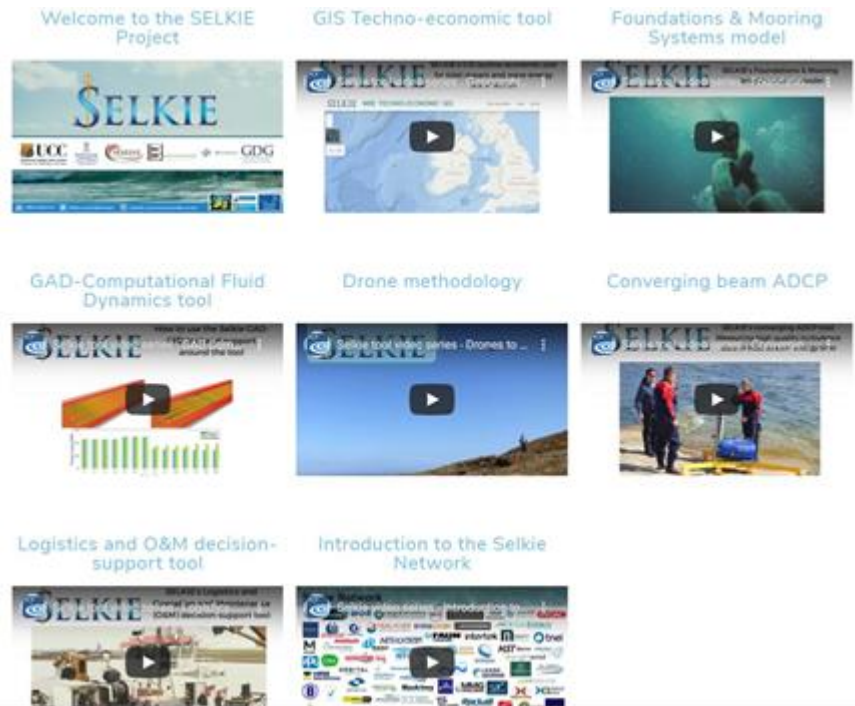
Welcome to the SELKIE Project

SELKIE

UCC

GDG

GIS Techno-economic tool

SELKIE

Foundations & Mooring Systems model

SELKIE

SELKIE's Foundations & Mooring

GAD-Computational Fluid Dynamics tool

SELKIE

How to use the Selkie GAD

Drone methodology

Selkie tool video series - Drones to ...

SELKIE

Converging beam ADCP

SELKIE

Logistics and O&M decision-support tool

SELKIE

SELKIE's Logistics and

O&M decision support tool

Introduction to the Selkie Network

Selkie video series - Introduction to ...